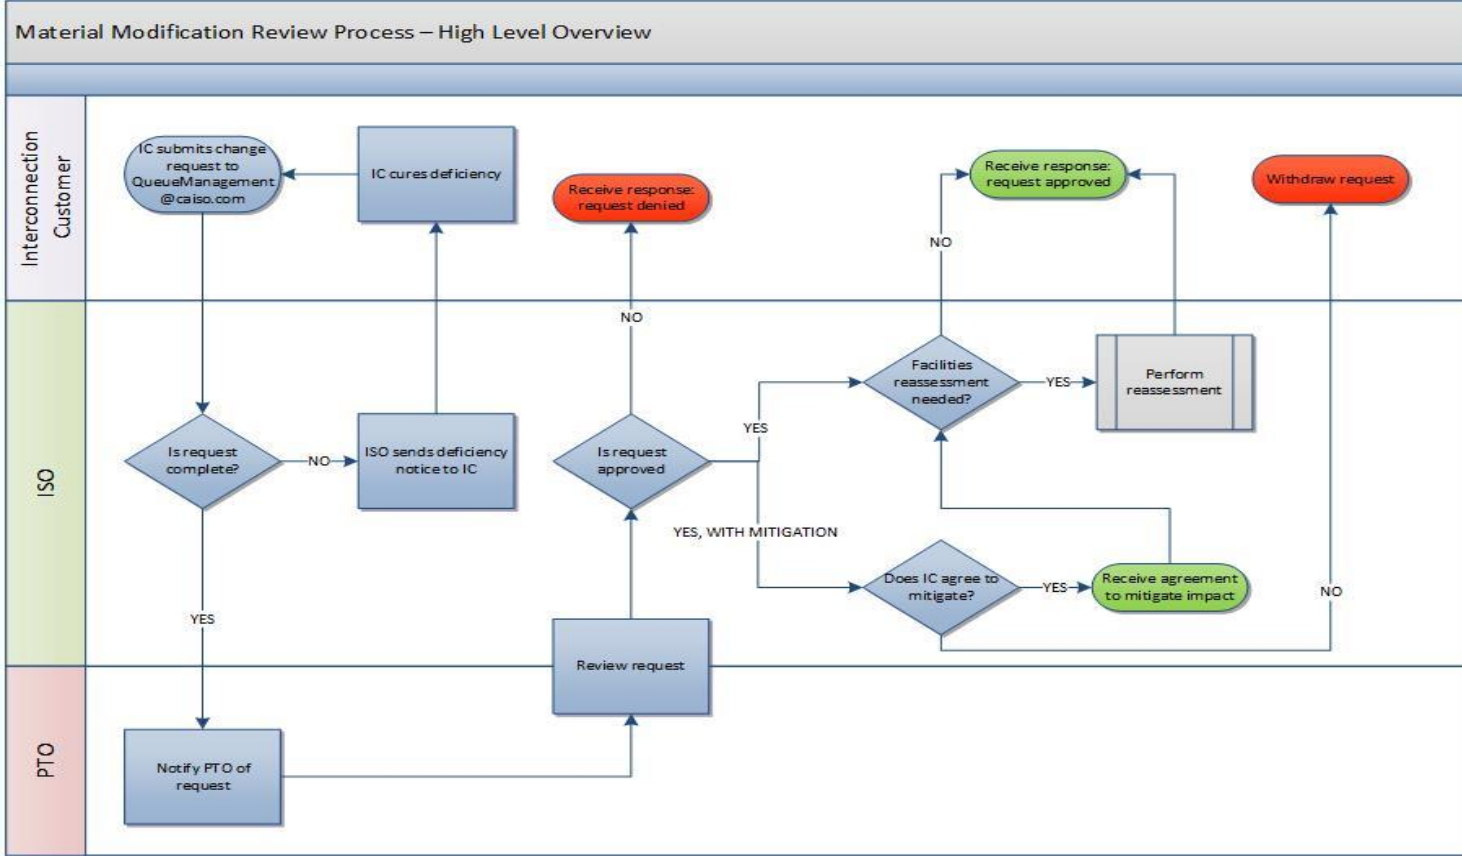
Material Modification Review Process – High Level Overview

Interconnection Customer

IC submits change request to QueueManagement @caiso.com

IC cures deficiency

Receive response: request denied

Receive response: request approved

Withdraw request

NO

ISO

NO

Facilities reassessment needed?

YES

Perform reassessment

Is request complete?

NO

ISO sends deficiency notice to IC

Is request approved

YES

YES, WITH MITIGATION

Does IC agree to mitigate?

YES

Receive agreement to mitigate impact

NO

YES

Review request

PTO

Notify PTO of request